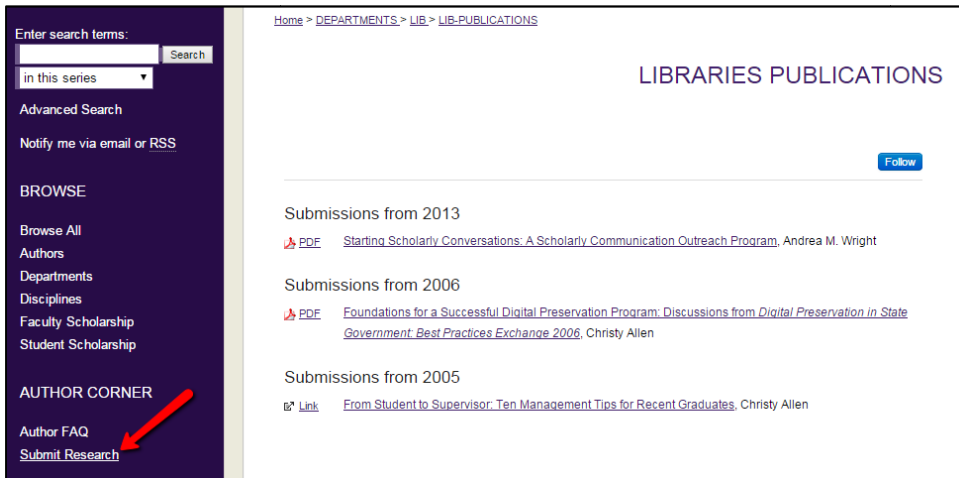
Enter search terms:

Search

in this series

Advanced Search

Notify me via email or RSS

BROWSE

Browse All
Authors
Departments
Disciplines
Faculty Scholarship
Student Scholarship

AUTHOR CORNER

Author FAQ
Submit Research

Home > DEPARTMENTS > LIB > LIB-PUBLICATIONS

LIBRARIES PUBLICATIONS

Follow

Submissions from 2013

PDF Starting Scholarly Conversations: A Scholarly Communication Outreach Program, Andrea M. Wright

Submissions from 2006

PDF Foundations for a Successful Digital Preservation Program: Discussions from Digital Preservation in State Government: Best Practices Exchange 2006, Christy Allen

Submissions from 2005

Link From Student to Supervisor: Ten Management Tips for Recent Graduates, Christy Allen